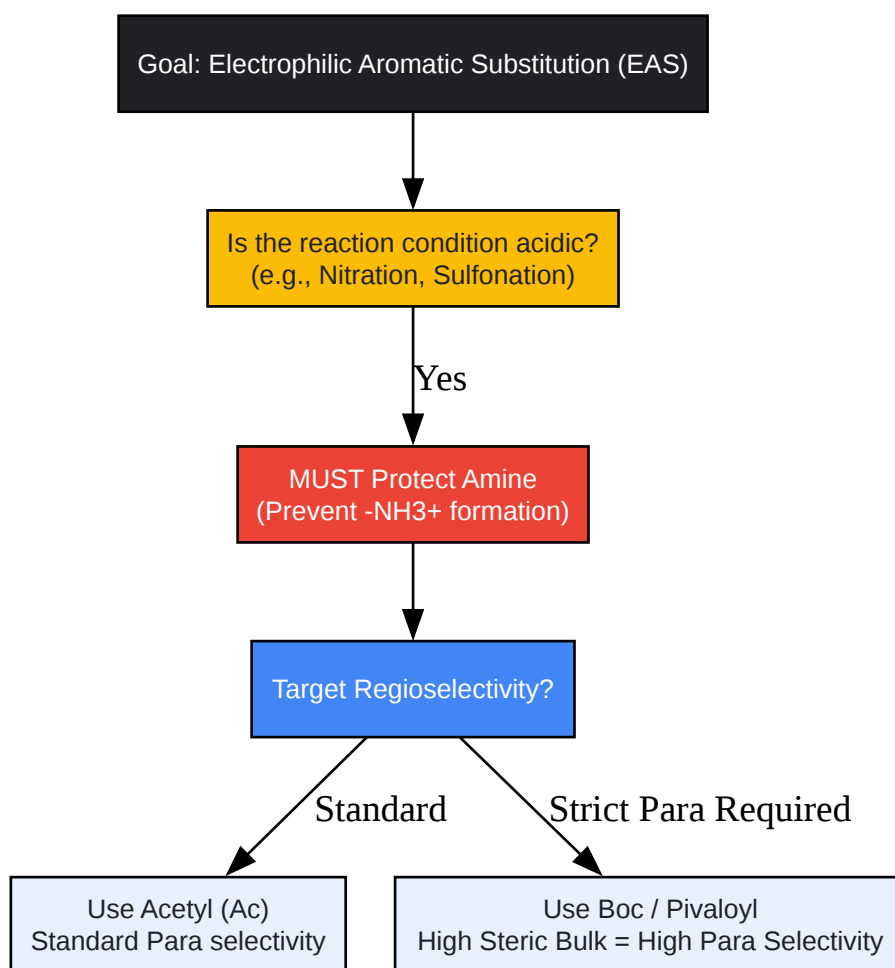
Goal: Electrophilic Aromatic Substitution (EAS)

Is the reaction condition acidic?
(e.g., Nitration, Sulfonation)

Yes

MUST Protect Amine
(Prevent -NH3+ formation)

Target Regioselectivity?

Standard

Strict Para Required

Use Acetyl (Ac)
Standard Para selectivity

Use Boc / Pivaloyl
High Steric Bulk = High Para Selectivity